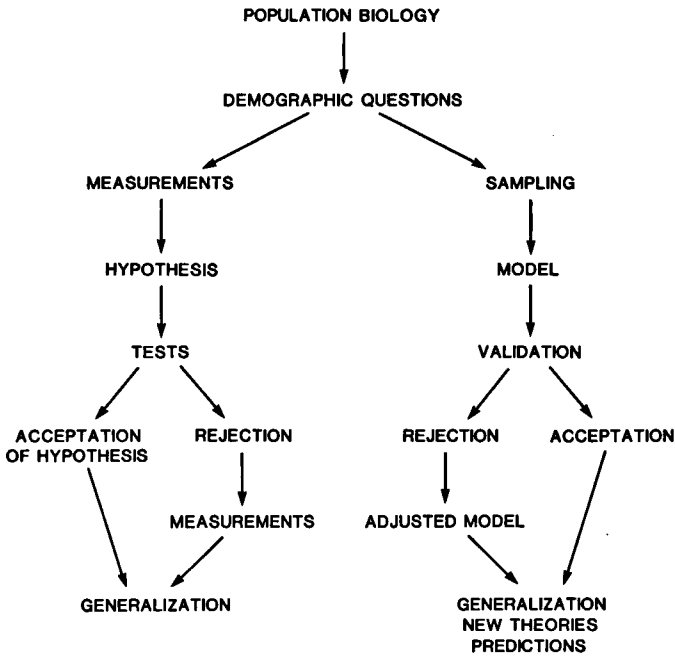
POPULATION BIOLOGY

DEMOGRAPHIC QUESTIONS

MEASUREMENTS

HYPOTHESIS

TESTS

ACCEPTATION OF HYPOTHESIS

REJECTION

MEASUREMENTS

GENERALIZATION

SAMPLING

MODEL

VALIDATION

REJECTION

ACCEPTATION

ADJUSTED MODEL

GENERALIZATION
NEW THEORIES
PREDICTIONS